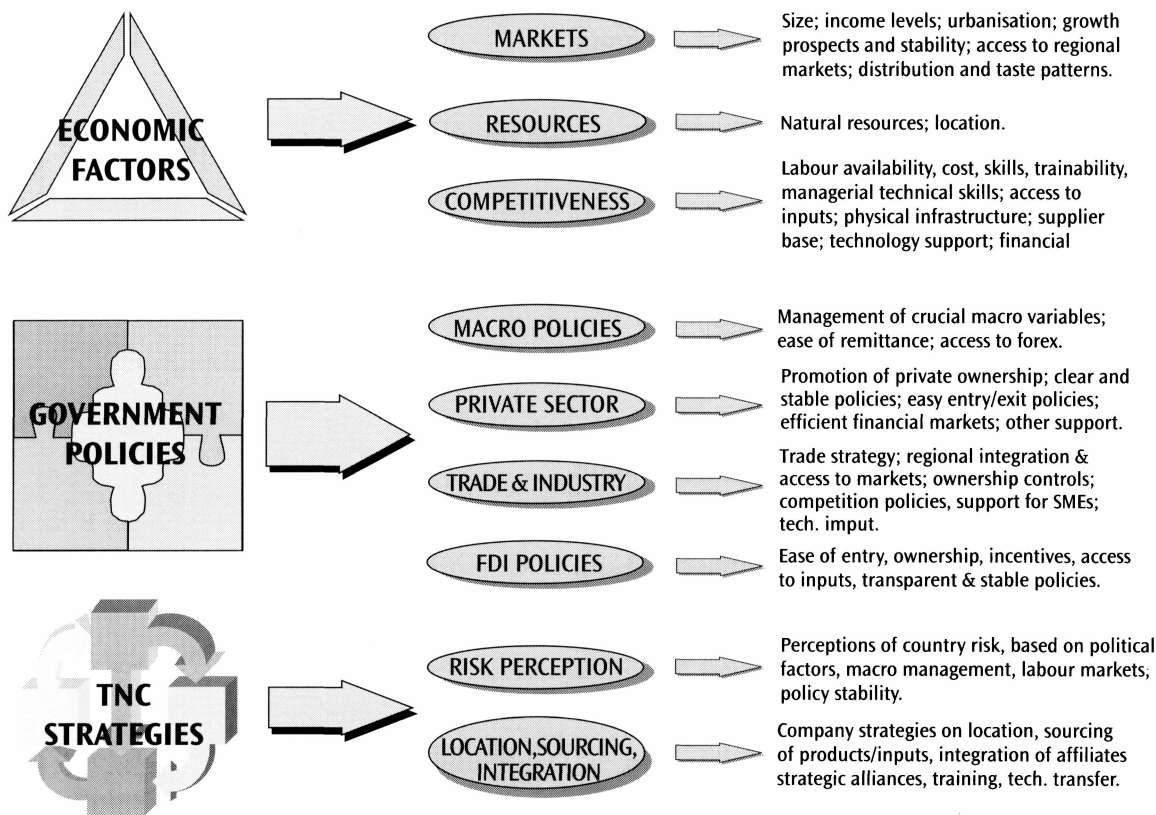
ECONOMIC FACTORS

MARKETS

Size; income levels; urbanisation; growth prospects and stability; access to regional markets; distribution and taste patterns.

RESOURCES

Natural resources; location.

COMPETITIVENESS

Labour availability, cost, skills, trainability, managerial technical skills; access to inputs; physical infrastructure; supplier base; technology support; financial

GOVERNMENT POLICIES

MACRO POLICIES

Management of crucial macro variables; ease of remittance; access to forex.

PRIVATE SECTOR

Promotion of private ownership; clear and stable policies; easy entry/exit policies; efficient financial markets; other support.

TRADE & INDUSTRY

Trade strategy; regional integration & access to markets; ownership controls; competition policies, support for SMEs; tech. imput.

FDI POLICIES

Ease of entry, ownership, incentives, access to inputs, transparent & stable policies.

TNC STRATEGIES

RISK PERCEPTION

Perceptions of country risk, based on political factors, macro management, labour markets, policy stability.

LOCATION,SOURCING, INTEGRATION

Company strategies on location, sourcing of products/inputs, integration of affiliates strategic alliances, training, tech. transfer.